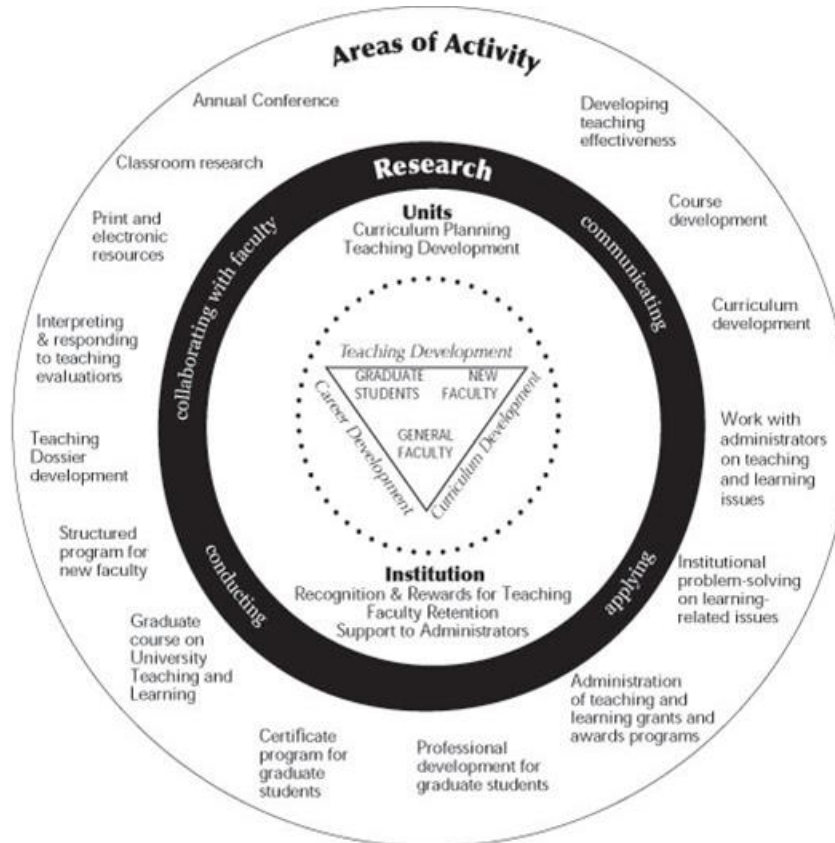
Areas of Activity

Annual Conference

Developing teaching effectiveness

Classroom research

Course development

Print and electronic resources

Curriculum development

Interpreting & responding to teaching evaluations

Work with administrators on teaching and learning issues

Teaching Dossier development

Structured program for new faculty

Institutional problem-solving on learning-related issues

Graduate course on University Teaching and Learning

Administration of teaching and learning grants and awards programs

Certificate program for graduate students

Professional development for graduate students

Research

communicating

applying

conducting

collaborating with faculty

Units
Curriculum Planning
Teaching Development

Teaching Development

GRADUATE STUDENTS

NEW FACULTY

GENERAL FACULTY

Career Development

Curriculum Development

Institution
Recognition & Rewards for Teaching
Faculty Retention
Support to Administrators